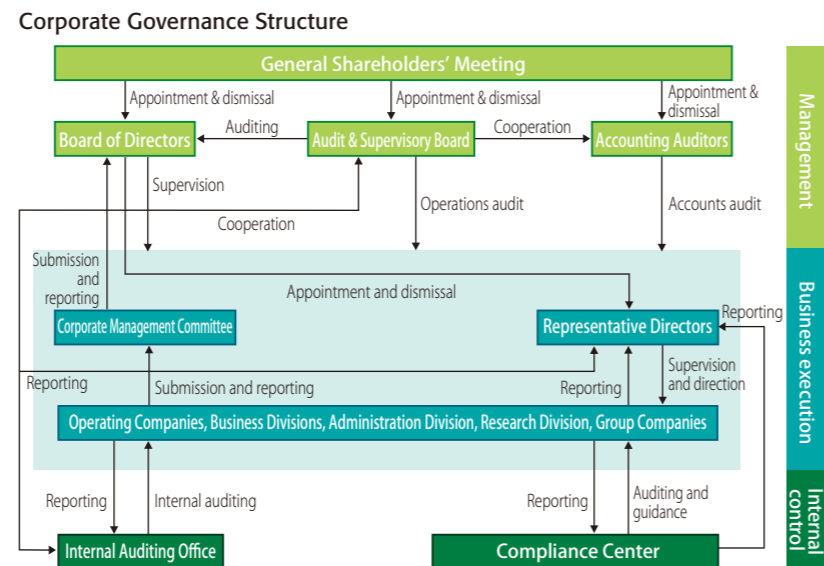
Corporate Governance Structure

General Shareholders' Meeting

Appointment & dismissal

Appointment & dismissal

Appointment & dismissal

Board of Directors

Auditing

Audit & Supervisory Board

Cooperation

Accounting Auditors

Supervision

Cooperation

Operations audit

Accounts audit

Submission and reporting

Appointment and dismissal

Corporate Management Committee

Representative Directors

Reporting

Reporting

Submission and reporting

Reporting

Supervision and direction

Operating Companies, Business Divisions, Administration Division, Research Division, Group Companies

Reporting

Internal auditing

Reporting

Auditing and guidance

Internal Auditing Office

Compliance Center

Management

Business execution

Internal control